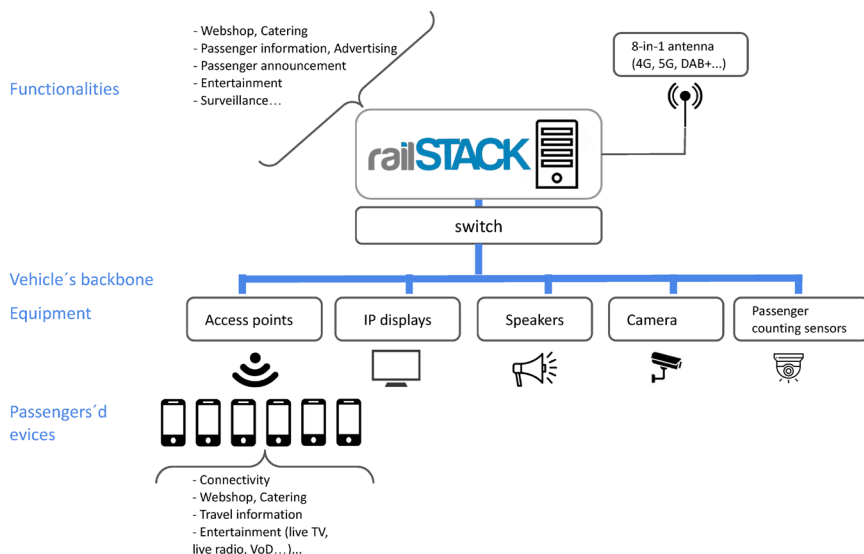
- Webshop, Catering
- Passenger information, Advertising
- Passenger announcement
- Entertainment
- Surveillance…

Functionalities

8-in-1 antenna
(4G, 5G, DAB+…)

railSTACK

switch

Vehicle´s backbone

Equipment

Access points

IP displays

Speakers

Camera

Passenger counting sensors

Passengers´d
evices

- Connectivity
- Webshop, Catering
- Travel information
- Entertainment (live TV, live radio, VoD…)...